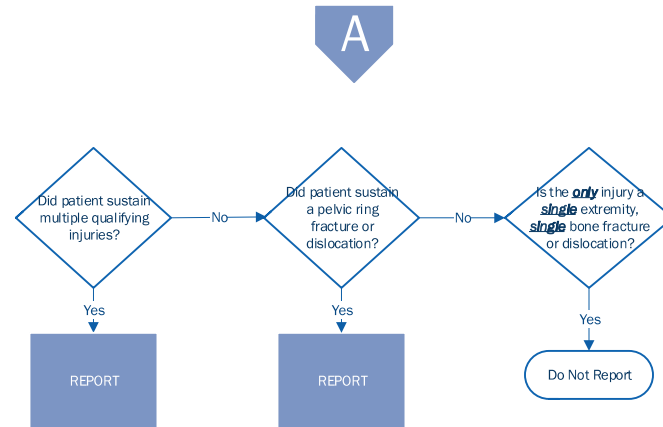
A

Did patient sustain multiple qualifying injuries?

No

Did patient sustain a pelvic ring fracture or dislocation?

No

Is the ***only*** injury a ***single*** extremity, ***single*** bone fracture or dislocation?

Yes

REPORT

Yes

REPORT

Yes

Do Not Report